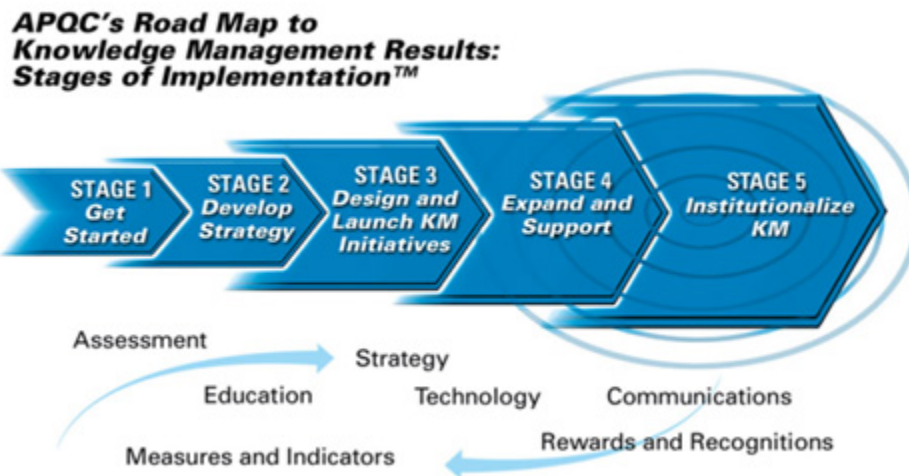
APQC's Road Map to Knowledge Management Results: Stages of Implementation™

STAGE 1
Get Started

STAGE 2
Develop Strategy

STAGE 3
Design and Launch KM Initiatives

STAGE 4
Expand and Support

STAGE 5
Institutionalize KM

Assessment

Strategy

Education

Technology

Communications

Rewards and Recognitions

Measures and Indicators